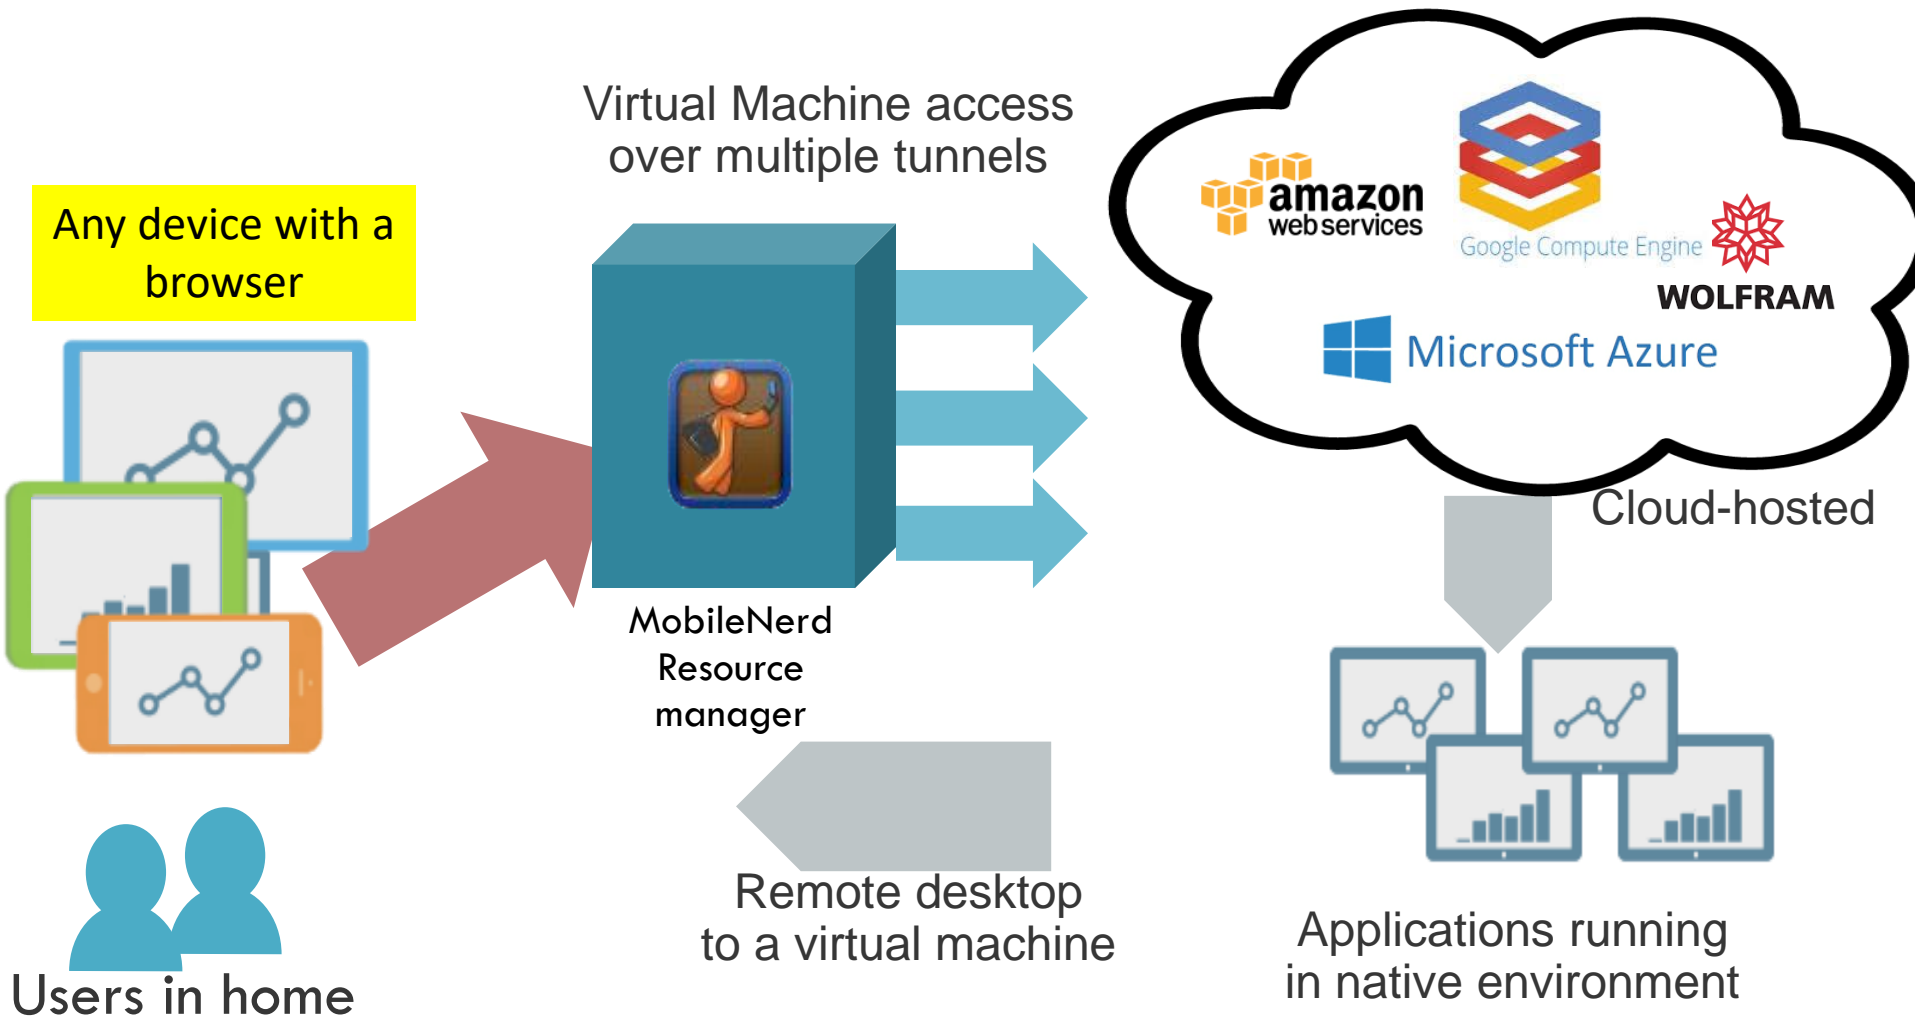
Virtual Machine access over multiple tunnels

Any device with a browser

amazon web services

Google Compute Engine

WOLFRAM

Microsoft Azure

Cloud-hosted

MobileNerd Resource manager

Remote desktop to a virtual machine

Applications running in native environment

Users in home